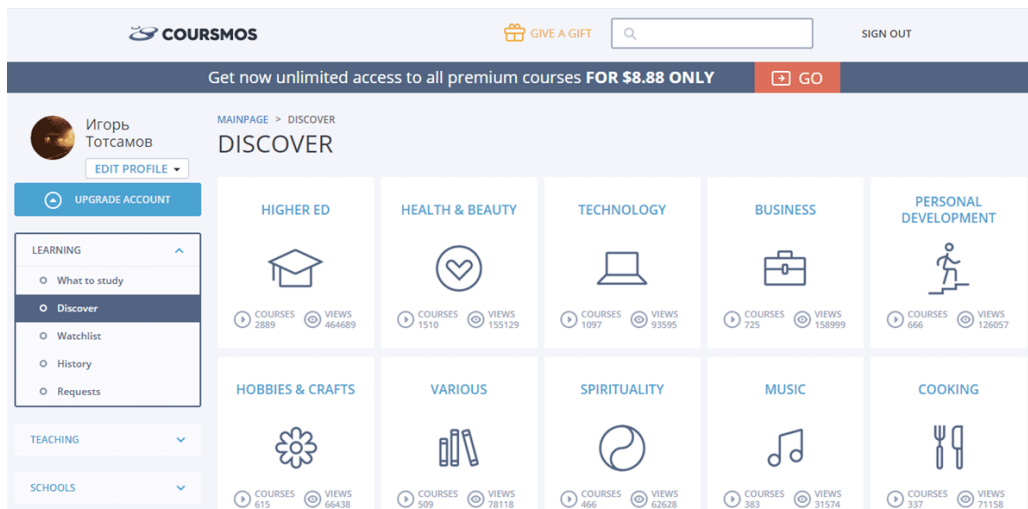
COURSMOS

GIVE A GIFT

SIGN OUT

Get now unlimited access to all premium courses FOR $8.88 ONLY

GO

Игорь Тотсамов

EDIT PROFILE

UPGRADE ACCOUNT

LEARNING

What to study

Discover

Watchlist

History

Requests

TEACHING

SCHOOLS

MAINPAGE > DISCOVER

DISCOVER

HIGHER ED
COURSES 2889
VIEWS 464689

HEALTH & BEAUTY
COURSES 1510
VIEWS 155129

TECHNOLOGY
COURSES 1097
VIEWS 93595

BUSINESS
COURSES 725
VIEWS 158999

PERSONAL DEVELOPMENT
COURSES 666
VIEWS 126057

HOBBIES & CRAFTS
COURSES 615
VIEWS 66438

VARIOUS
COURSES 509
VIEWS 78118

SPIRITUALITY
COURSES 466
VIEWS 62628

MUSIC
COURSES 383
VIEWS 31574

COOKING
COURSES 337
VIEWS 71158